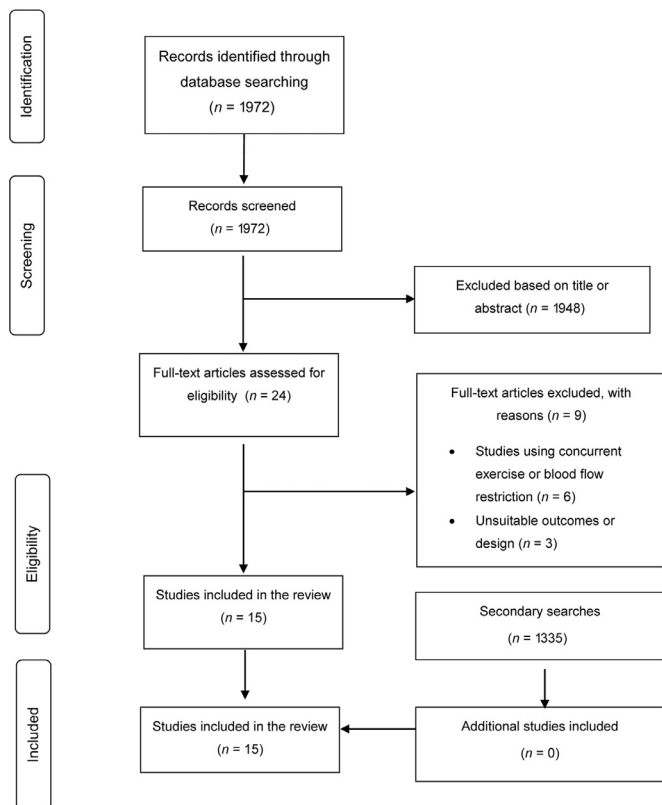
Identification

Records identified through database searching ($n$ = 1972)

Screening

Records screened ($n$ = 1972)

Excluded based on title or abstract ($n$ = 1948)

Full-text articles assessed for eligibility ($n$ = 24)

Full-text articles excluded, with reasons ($n$ = 9)

• Studies using concurrent exercise or blood flow restriction ($n$ = 6)
• Unsuitable outcomes or design ($n$ = 3)

Eligibility

Studies included in the review ($n$ = 15)

Secondary searches ($n$ = 1335)

Included

Studies included in the review ($n$ = 15)

Additional studies included ($n$ = 0)